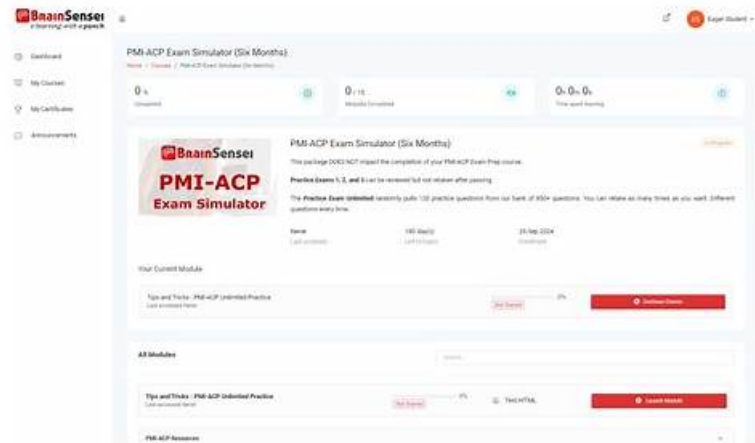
BrainSensei
e-learning with a punch

Eager Student

Dashboard
My Courses
My Certificates
Announcements

PMI-ACP Exam Simulator (Six Months)
Home / Courses / PMI-ACP Exam Simulator (Six Months)

0%
Completed

0 / 15
Modules Completed

0h 0m 0s
Time spent learning

BrainSensei
PMI-ACP
Exam Simulator

PMI-ACP Exam Simulator (Six Months)

In Progress

This package DOES NOT impact the completion of your PMI-ACP Exam Prep course.

Practice Exams 1, 2, and 3 can be reviewed but not retaken after passing.

The Practice Exam Unlimited randomly pulls 120 practice questions from our bank of 850+ questions. You can retake as many times as you want. Different questions every time.

Never
Last accessed

180 day(s)
Left to learn

25 Sep 2024
Enrolled

Your Current Module

Tips and Tricks - PMI-ACP Unlimited Practice
Last accessed Never

Not Started

0%

Continue Course

All Modules

Search...

Tips and Tricks - PMI-ACP Unlimited Practice
Last accessed Never

Not Started

0%

TAKE HTML

Launch Module

PMI-ACP Resources